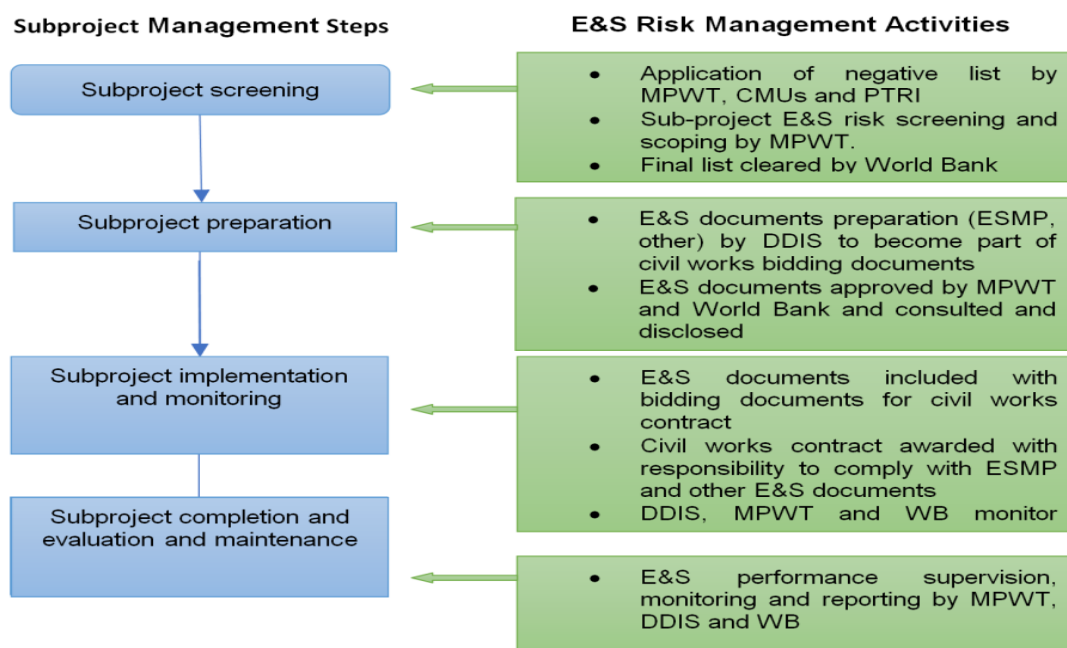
Subproject Management Steps

E&S Risk Management Activities

Subproject screening

- Application of negative list by MPWT, CMUs and PTRI
- Sub-project E&S risk screening and scoping by MPWT.
- Final list cleared by World Bank

Subproject preparation

- E&S documents preparation (ESMP, other) by DDIS to become part of civil works bidding documents
- E&S documents approved by MPWT and World Bank and consulted and disclosed

Subproject implementation and monitoring

- E&S documents included with bidding documents for civil works contract
- Civil works contract awarded with responsibility to comply with ESMP and other E&S documents
- DDIS, MPWT and WB monitor

Subproject completion and evaluation and maintenance

- E&S performance supervision, monitoring and reporting by MPWT, DDIS and WB